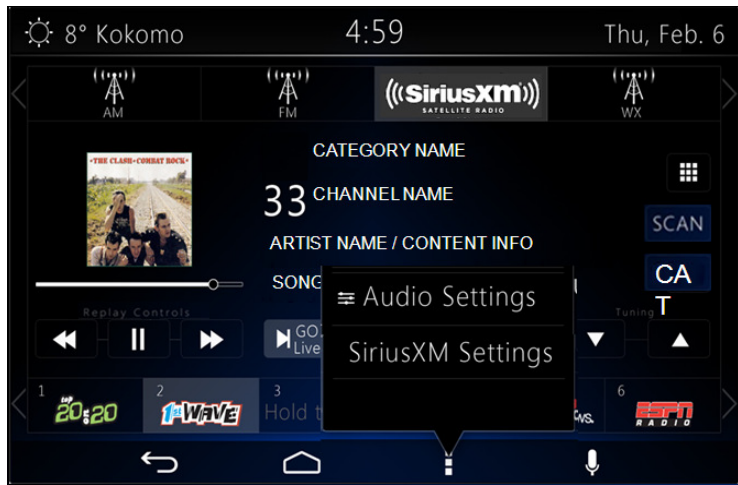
8° Kokomo
4:59
Thu, Feb. 6

AM
FM
((SiriusXM))
SATELLITE RADIO
WX

THE CLASH • COMBAT ROCK

CATEGORY NAME
33 CHANNEL NAME
ARTIST NAME / CONTENT INFO
SONG

SCAN
CAT

Replay Controls
Tuning

GO
Live

Audio Settings
SiriusXM Settings

1 20on20
2 1st WAVE
3 Hold t
6 ESPN RADIO